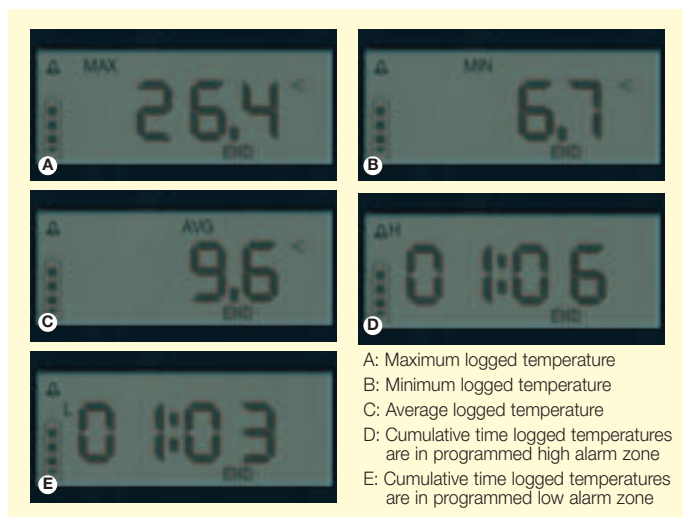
MAX
26.4
END
A

MIN
6.7
END
B

AVG
9.6
END
C

H
01:06
END
D

L
01:03
END
E

A: Maximum logged temperature
B: Minimum logged temperature
C: Average logged temperature
D: Cumulative time logged temperatures are in programmed high alarm zone
E: Cumulative time logged temperatures are in programmed low alarm zone